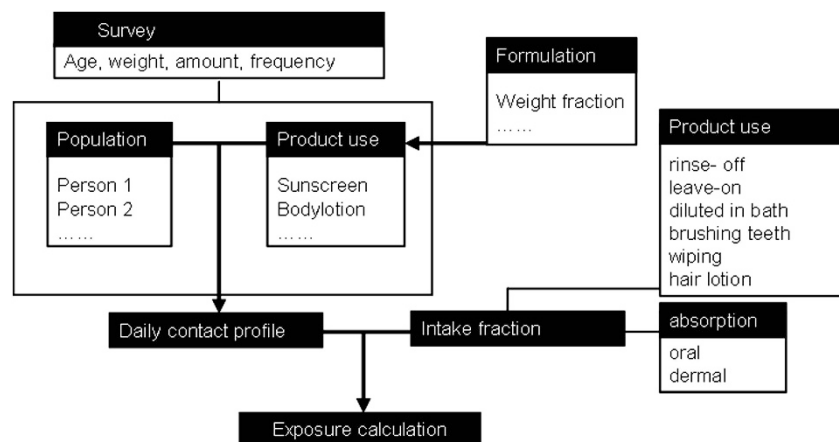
Survey
Age, weight, amount, frequency

Formulation
Weight fraction
……

Population
Person 1
Person 2
……

Product use
Sunscreen
Bodylotion
……

Product use
rinse- off
leave-on
diluted in bath
brushing teeth
wiping
hair lotion

Daily contact profile

Intake fraction

absorption
oral
dermal

Exposure calculation